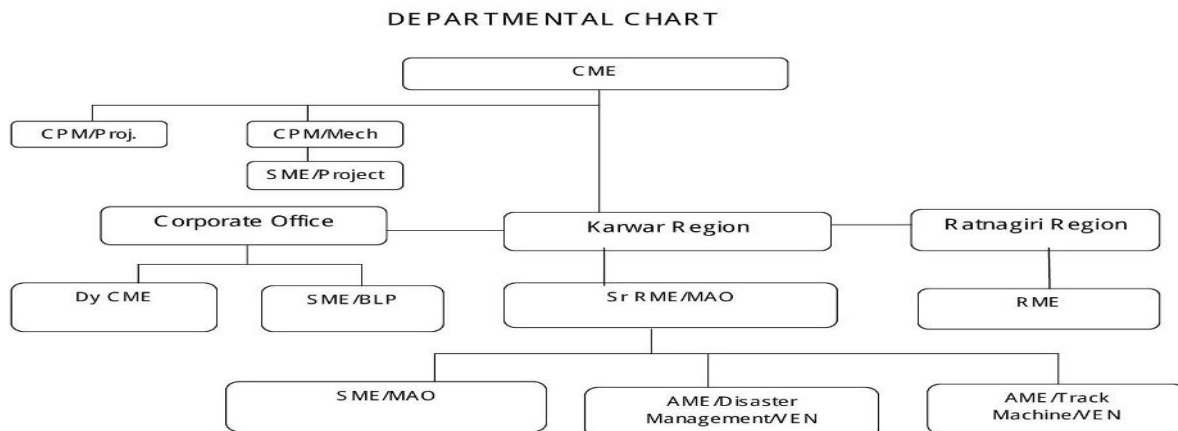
DEPARTMENTAL CHART

CME

CPM/Proj.

CPM/Mech

SME/Project

Corporate Office

Karwar Region

Ratnagiri Region

Dy CME

SME/BLP

Sr RME/MAO

RME

SME/MAO

AME/Disaster Management/VEN

AME/Track Machine/VEN